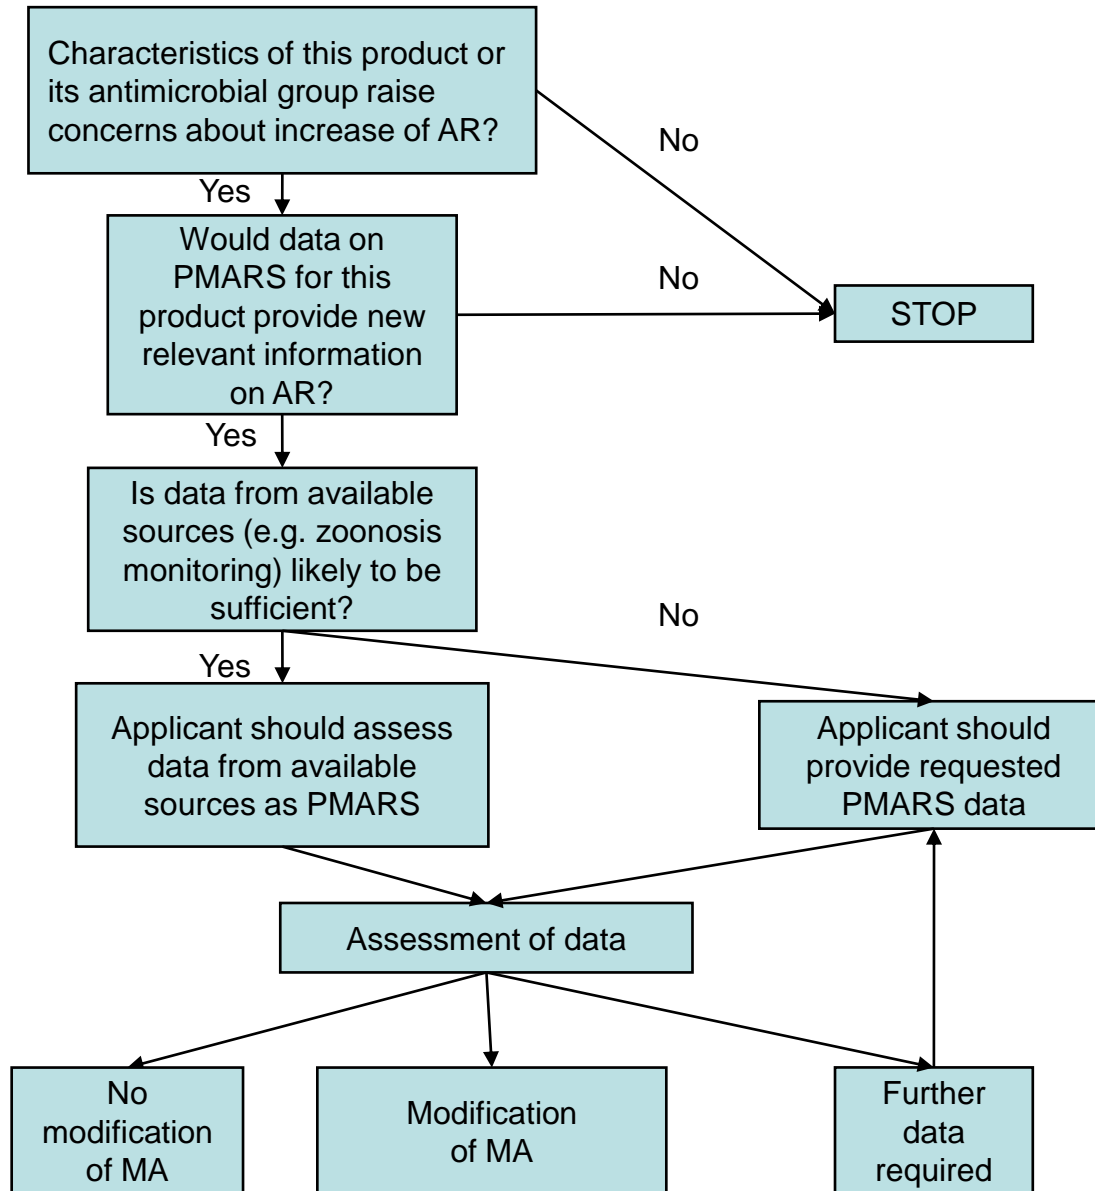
Characteristics of this product or its antimicrobial group raise concerns about increase of AR?

No

Yes

Would data on PMARS for this product provide new relevant information on AR?

No

STOP

Yes

Is data from available sources (e.g. zoonosis monitoring) likely to be sufficient?

No

Yes

Applicant should assess data from available sources as PMARS

Applicant should provide requested PMARS data

Assessment of data

No modification of MA

Modification of MA

Further data required